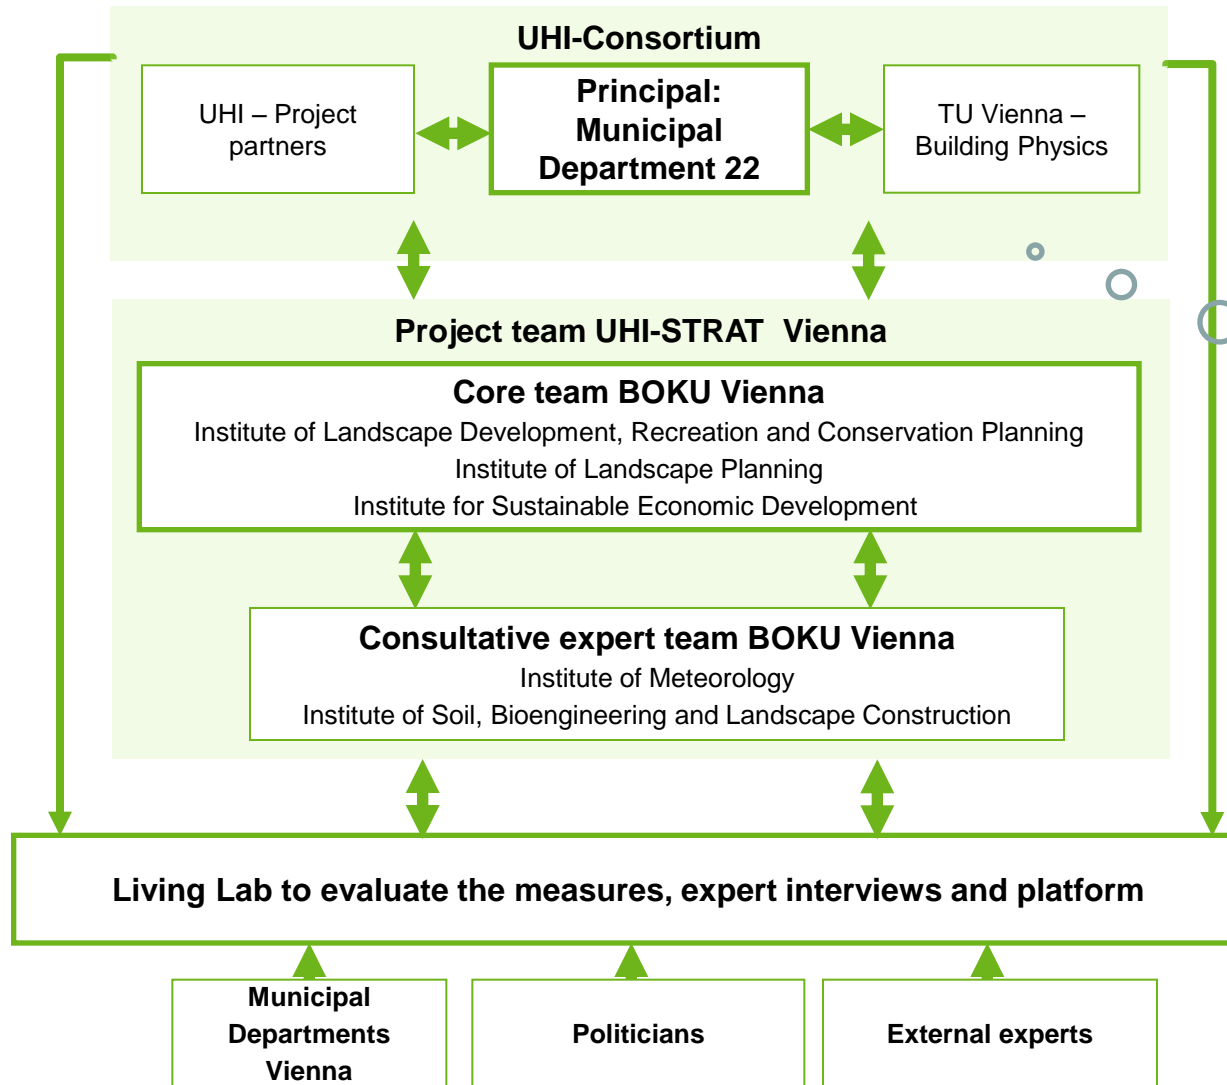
UHI-Consortium

UHI – Project partners

Principal: Municipal Department 22

TU Vienna – Building Physics

Project team UHI-STRAT Vienna

Core team BOKU Vienna
Institute of Landscape Development, Recreation and Conservation Planning
Institute of Landscape Planning
Institute for Sustainable Economic Development

Consultative expert team BOKU Vienna
Institute of Meteorology
Institute of Soil, Bioengineering and Landscape Construction

Living Lab to evaluate the measures, expert interviews and platform

Municipal Departments Vienna

Politicians

External experts